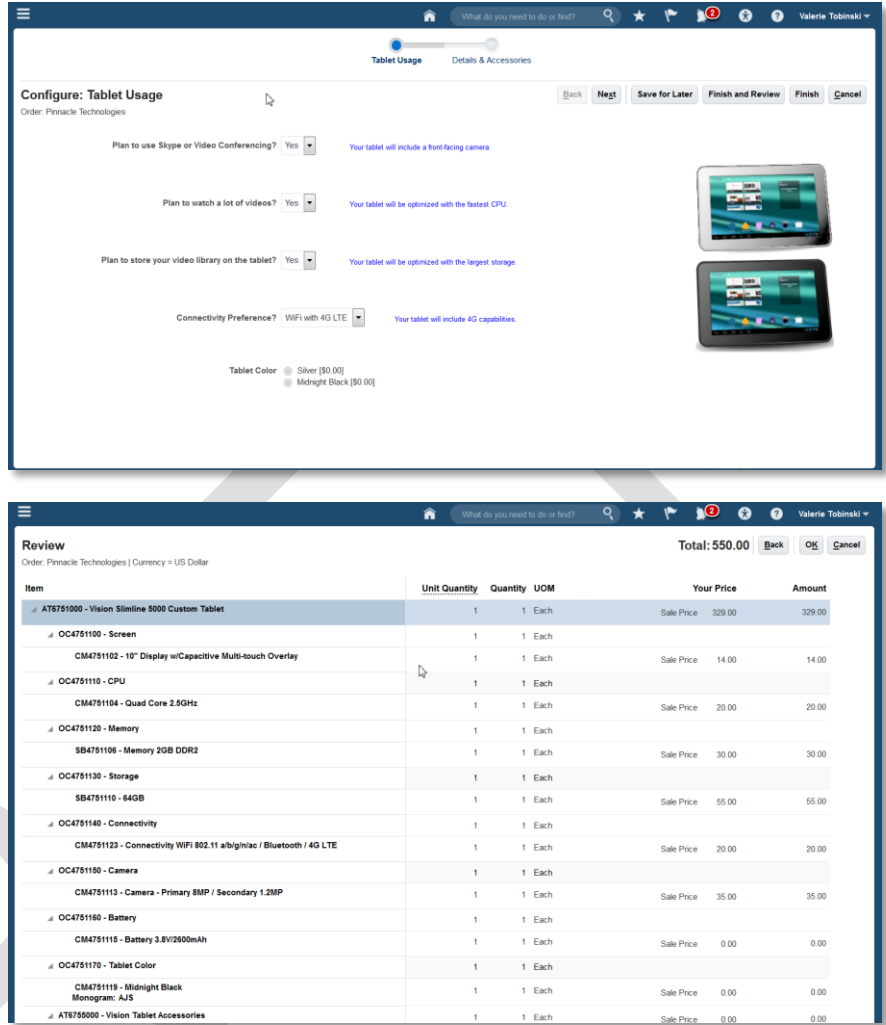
What do you need to do or find?

2

Valerie Tobinski

Tablet Usage

Details & Accessories

Configure: Tablet Usage

Order: Pinnacle Technologies

Back Next Save for Later Finish and Review Finish Cancel

Plan to use Skype or Video Conferencing? Yes

Your tablet will include a front-facing camera.

Plan to watch a lot of videos? Yes

Your tablet will be optimized with the fastest CPU.

Plan to store your video library on the tablet? Yes

Your tablet will be optimized with the largest storage.

Connectivity Preference? WiFi with 4G LTE

Your tablet will include 4G capabilities.

Tablet Color
Silver [$0.00]
Midnight Black [$0.00]

What do you need to do or find?

2

Valerie Tobinski

Review

Order: Pinnacle Technologies | Currency = US Dollar

Total: 550.00 Back OK Cancel

| Item | Unit Quantity | Quantity | UOM | Your Price | Amount |
|---|---|---|---|---|---|
| AT6751000 - Vision Slimline 5000 Custom Tablet | 1 | 1 | Each | Sale Price 329.00 | 329.00 |
| OC4751100 - Screen | 1 | 1 | Each | | |
| CM4751102 - 10" Display w/Capacitive Multi-touch Overlay | 1 | 1 | Each | Sale Price 14.00 | 14.00 |
| OC4751110 - CPU | 1 | 1 | Each | | |
| CM4751104 - Quad Core 2.5GHz | 1 | 1 | Each | Sale Price 20.00 | 20.00 |
| OC4751120 - Memory | 1 | 1 | Each | | |
| SB4751106 - Memory 2GB DDR2 | 1 | 1 | Each | Sale Price 30.00 | 30.00 |
| OC4751130 - Storage | 1 | 1 | Each | | |
| SB4751110 - 64GB | 1 | 1 | Each | Sale Price 55.00 | 55.00 |
| OC4751140 - Connectivity | 1 | 1 | Each | | |
| CM4751123 - Connectivity WiFi 802.11 a/b/g/n/ac / Bluetooth / 4G LTE | 1 | 1 | Each | Sale Price 20.00 | 20.00 |
| OC4751150 - Camera | 1 | 1 | Each | | |
| CM4751113 - Camera - Primary 8MP / Secondary 1.2MP | 1 | 1 | Each | Sale Price 35.00 | 35.00 |
| OC4751160 - Battery | 1 | 1 | Each | | |
| CM4751115 - Battery 3.8V/2600mAh | 1 | 1 | Each | Sale Price 0.00 | 0.00 |
| OC4751170 - Tablet Color | 1 | 1 | Each | | |
| CM4751119 - Midnight Black Monogram: AJS | 1 | 1 | Each | Sale Price 0.00 | 0.00 |
| AT6755000 - Vision Tablet Accessories | 1 | 1 | Each | Sale Price 0.00 | 0.00 |